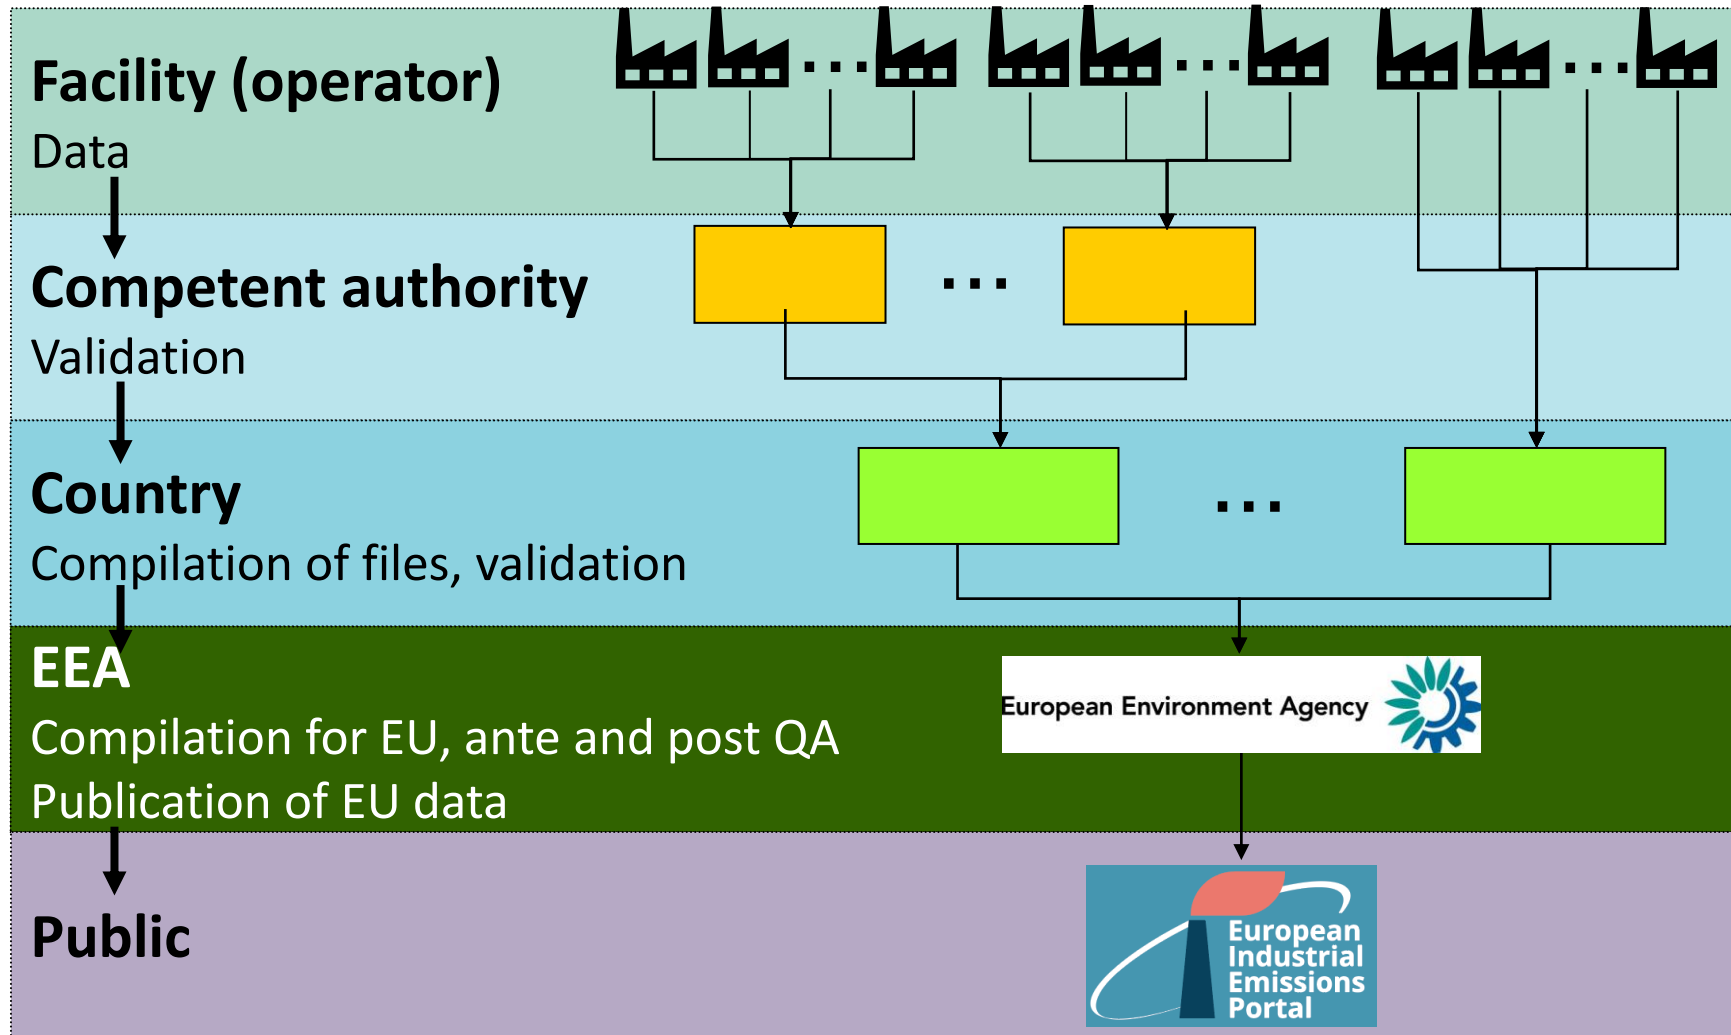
Facility (operator)
Data

Competent authority
Validation

Country
Compilation of files, validation

EEA
Compilation for EU, ante and post QA
Publication of EU data

Public

European Environment Agency

European Industrial Emissions Portal